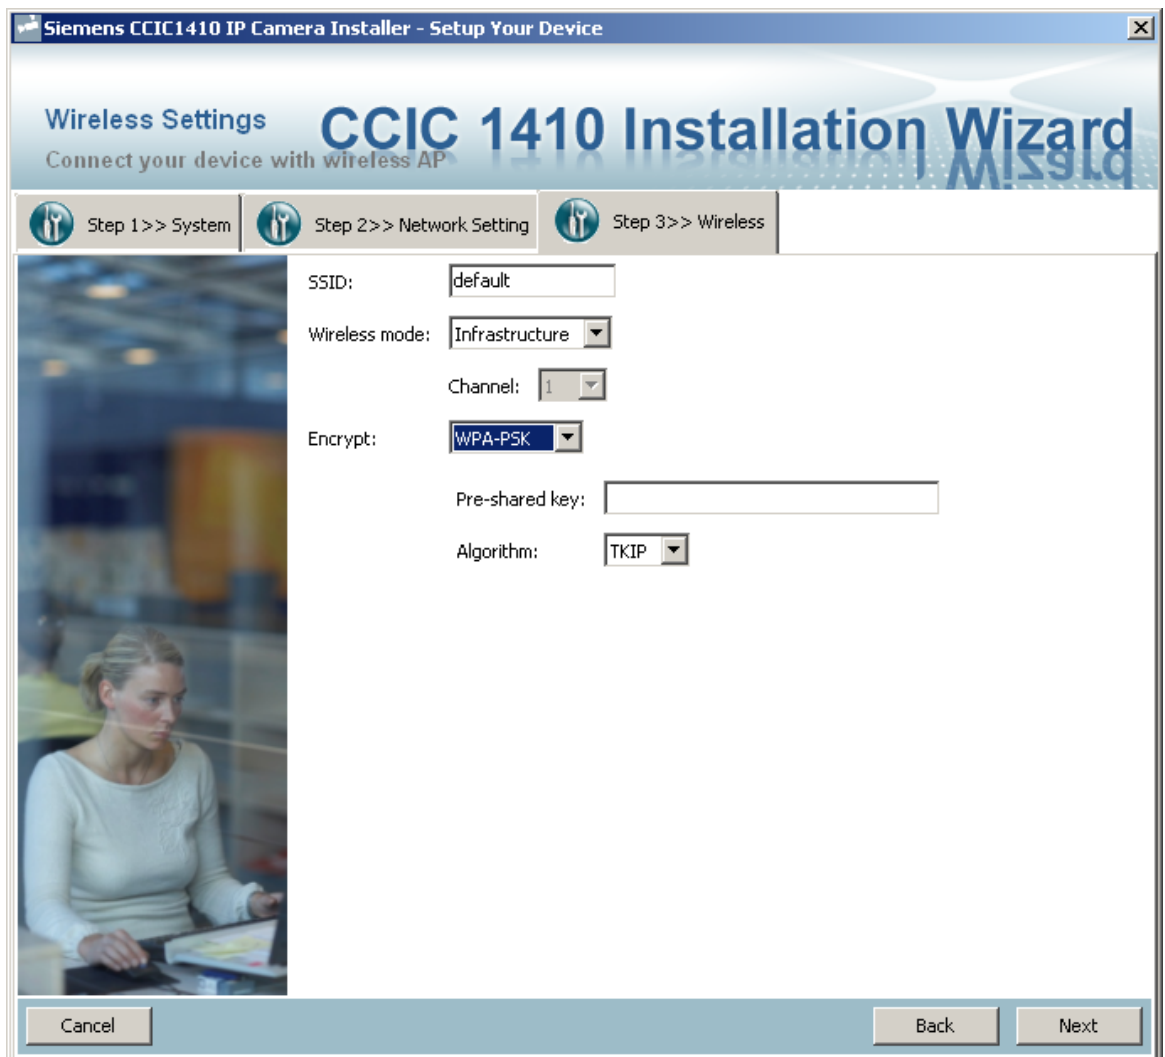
Siemens CCIC1410 IP Camera Installer - Setup Your Device

Wireless Settings
Connect your device with wireless AP

CCIC 1410 Installation Wizard

Step 1>> System
Step 2>> Network Setting
Step 3>> Wireless

SSID: default

Wireless mode: Infrastructure

Channel: 1

Encrypt: WPA-PSK

Pre-shared key:

Algorithm: TKIP

Cancel
Back
Next